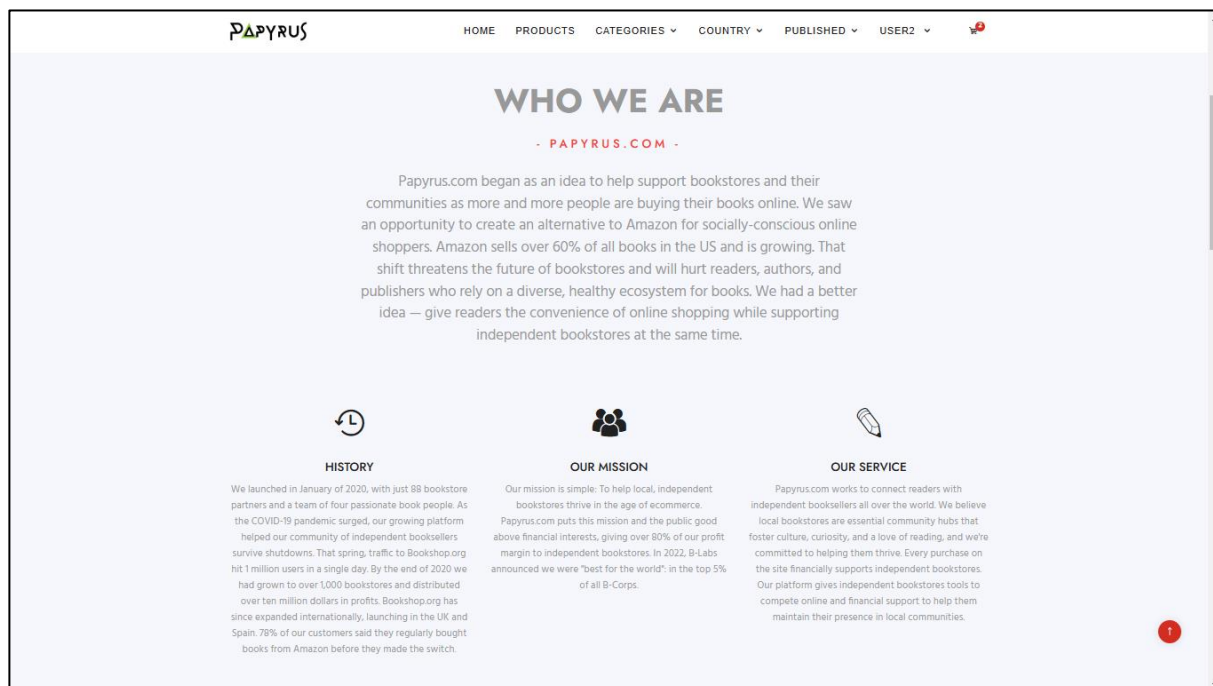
PAPYRUS

HOME PRODUCTS CATEGORIES ⌄ COUNTRY ⌄ PUBLISHED ⌄ USER2 ⌄

WHO WE ARE

- PAPYRUS.COM -

Papyrus.com began as an idea to help support bookstores and their communities as more and more people are buying their books online. We saw an opportunity to create an alternative to Amazon for socially-conscious online shoppers. Amazon sells over 60% of all books in the US and is growing. That shift threatens the future of bookstores and will hurt readers, authors, and publishers who rely on a diverse, healthy ecosystem for books. We had a better idea — give readers the convenience of online shopping while supporting independent bookstores at the same time.

HISTORY

We launched in January of 2020, with just 88 bookstore partners and a team of four passionate book people. As the COVID-19 pandemic surged, our growing platform helped our community of independent booksellers survive shutdowns. That spring, traffic to Bookshop.org hit 1 million users in a single day. By the end of 2020 we had grown to over 1,000 bookstores and distributed over ten million dollars in profits. Bookshop.org has since expanded internationally, launching in the UK and Spain. 78% of our customers said they regularly bought books from Amazon before they made the switch.

OUR MISSION

Our mission is simple: To help local, independent bookstores thrive in the age of ecommerce. Papyrus.com puts this mission and the public good above financial interests, giving over 80% of our profit margin to independent bookstores. In 2022, B-Labs announced we were "best for the world": in the top 5% of all B-Corps.

OUR SERVICE

Papyrus.com works to connect readers with independent booksellers all over the world. We believe local bookstores are essential community hubs that foster culture, curiosity, and a love of reading, and we're committed to helping them thrive. Every purchase on the site financially supports independent bookstores. Our platform gives independent bookstores tools to compete online and financial support to help them maintain their presence in local communities.